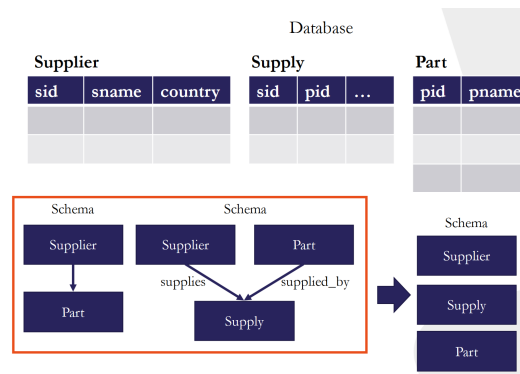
Database

Supplier

| sid | sname | country |
|---|---|---|
| | | |
| | | |

Supply

| sid | pid | … |
|---|---|---|
| | | |
| | | |

Part

| pid | pname |
|---|---|
| | |
| | |
| | |

Schema

Supplier

Part

Schema

Supplier

Part

supplies

supplied_by

Supply

Schema

Supplier

Supply

Part